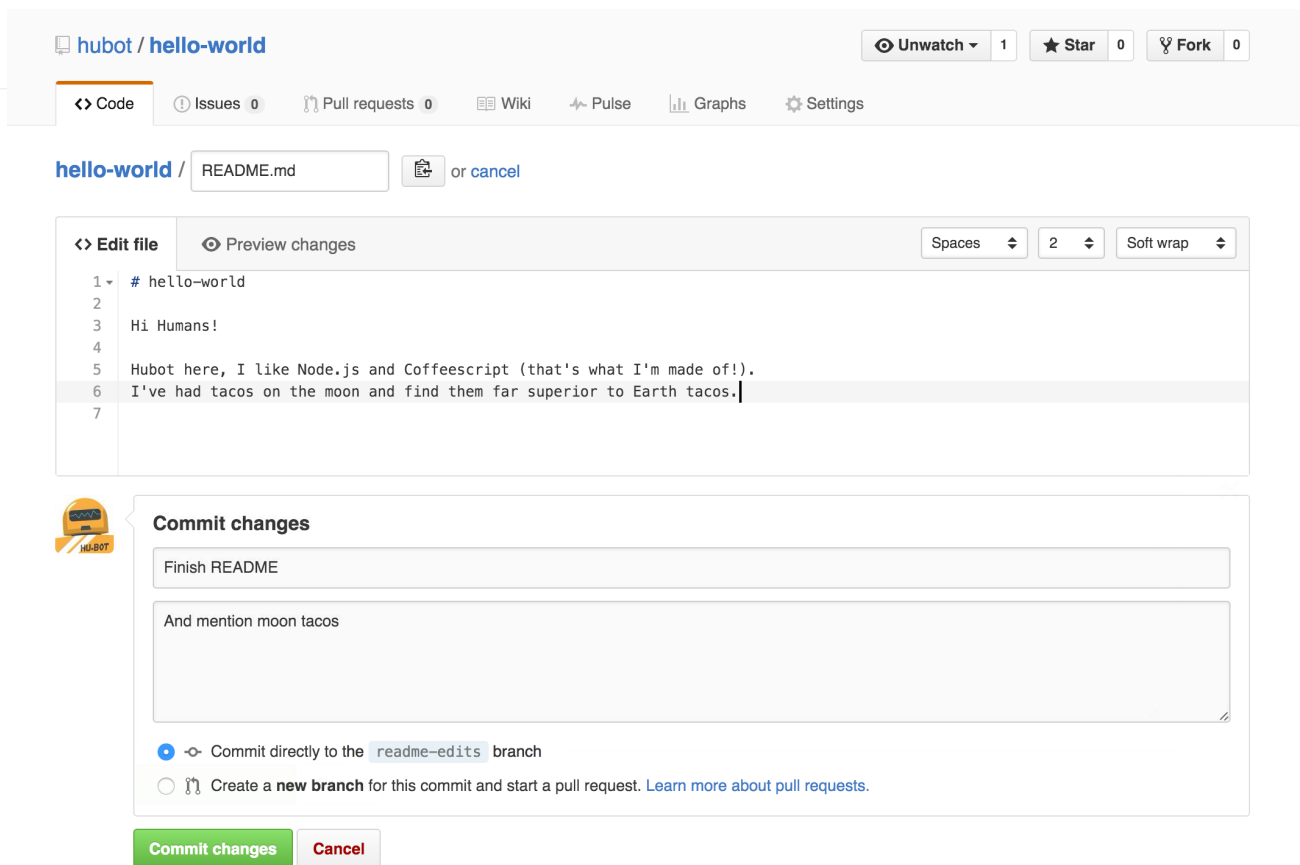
hubot / hello-world

Unwatch 1 Star 0 Fork 0

<> Code Issues 0 Pull requests 0 Wiki Pulse Graphs Settings

hello-world / README.md or cancel

<> Edit file Preview changes Spaces 2 Soft wrap

1 # hello-world
2
3 Hi Humans!
4
5 Hubot here, I like Node.js and Coffeescript (that's what I'm made of!).
6 I've had tacos on the moon and find them far superior to Earth tacos.
7

HU-BOT

Commit changes

Finish README

And mention moon tacos

Commit directly to the readme-edits branch

Create a **new branch** for this commit and start a pull request. Learn more about pull requests.

Commit changes Cancel